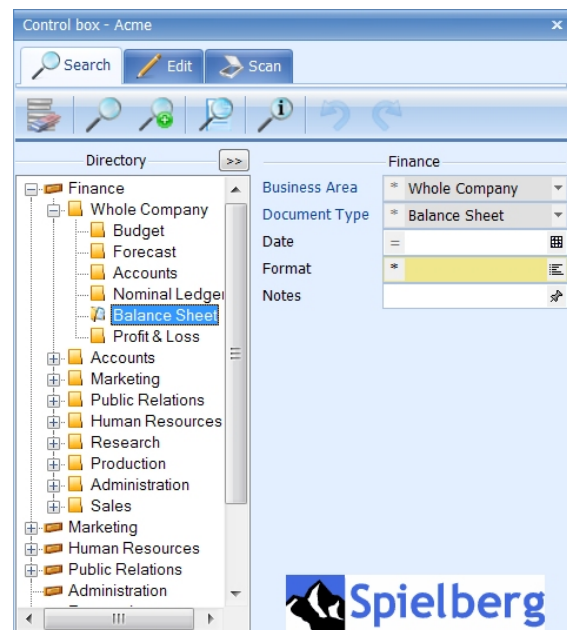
Control box - Acme

×

Search

Edit

Scan

Directory

>>

Finance
Whole Company
Budget
Forecast
Accounts
Nominal Ledger
Balance Sheet
Profit & Loss
Accounts
Marketing
Public Relations
Human Resources
Research
Production
Administration
Sales
Marketing
Human Resources
Public Relations
Administration

Finance

| | | |
|---|---|---|
| Business Area | * | Whole Company |
| Document Type | * | Balance Sheet |
| Date | = | |
| Format | * | |
| Notes | | |

Spielberg